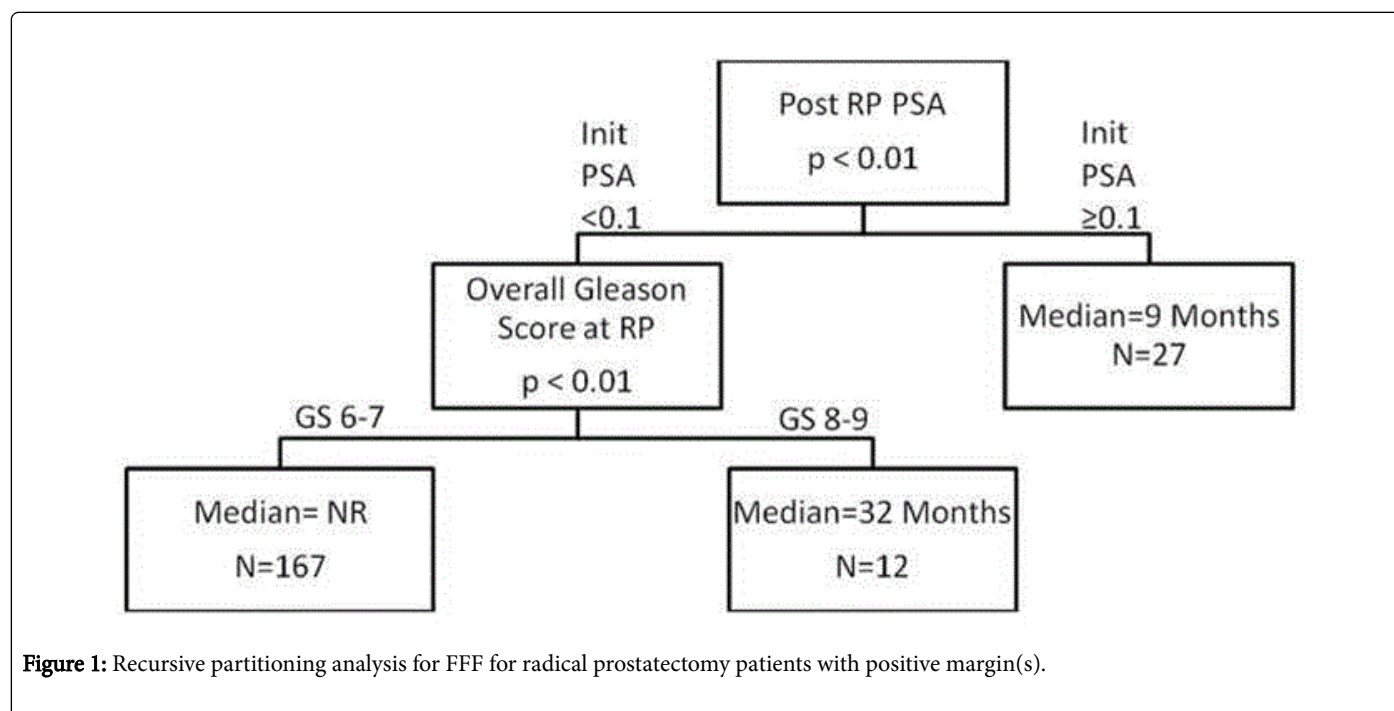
Post RP PSA
p < 0.01

Init PSA <0.1

Init PSA ≥0.1

Overall Gleason Score at RP
p < 0.01

Median=9 Months
N=27

GS 6-7

GS 8-9

Median= NR
N=167

Median=32 Months
N=12

**Figure 1:** Recursive partitioning analysis for FFF for radical prostatectomy patients with positive margin(s).